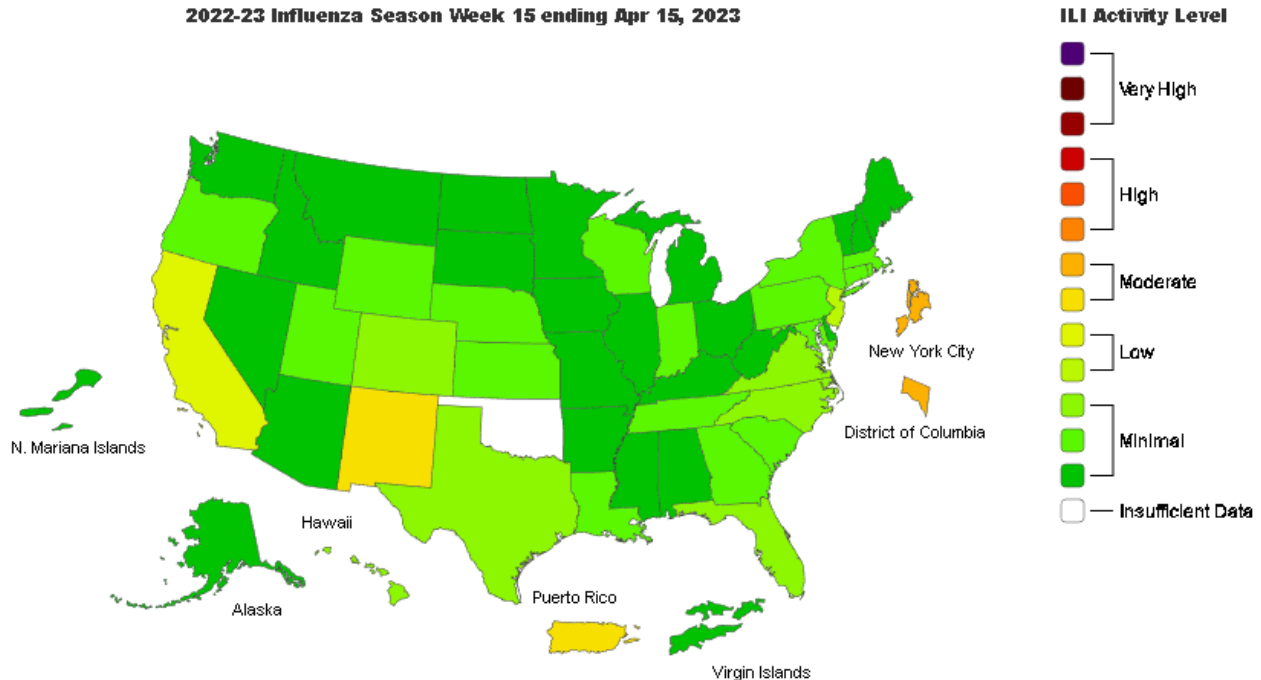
2022-23 Influenza Season Week 15 ending Apr 15, 2023

ILI Activity Level

Very High

High

Moderate

Low

Minimal

Insufficient Data

New York City

District of Columbia

N. Mariana Islands

Hawaii

Alaska

Puerto Rico

Virgin Islands